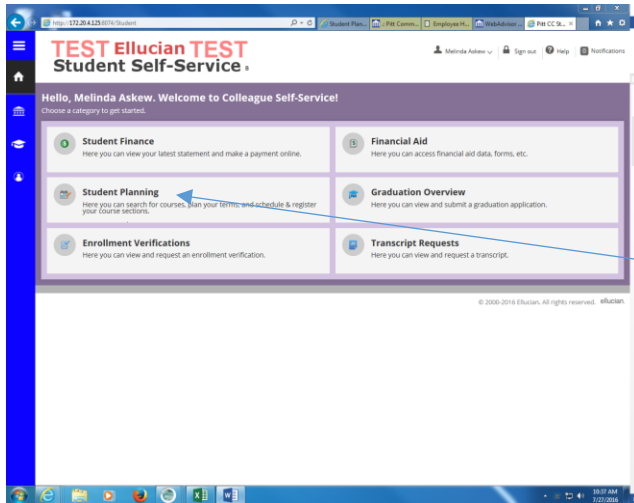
http://172.20.4.125:8074/Student

Student Plan... | Pitt Comm... | Employee H... | WebAdvisor ... | Pitt CC St... ×

TEST Ellucian TEST
Student Self-Service

Melinda Askew | Sign out | Help | Notifications

Hello, Melinda Askew. Welcome to Colleague Self-Service!
Choose a category to get started.

Student Finance
Here you can view your latest statement and make a payment online.

Financial Aid
Here you can access financial aid data, forms, etc.

Student Planning
Here you can search for courses, plan your terms, and schedule & register your course sections.

Graduation Overview
Here you can view and submit a graduation application.

Enrollment Verifications
Here you can view and request an enrollment verification.

Transcript Requests
Here you can view and request a transcript.

© 2000-2016 Ellucian. All rights reserved. ellucian.

10:37 AM
7/27/2016